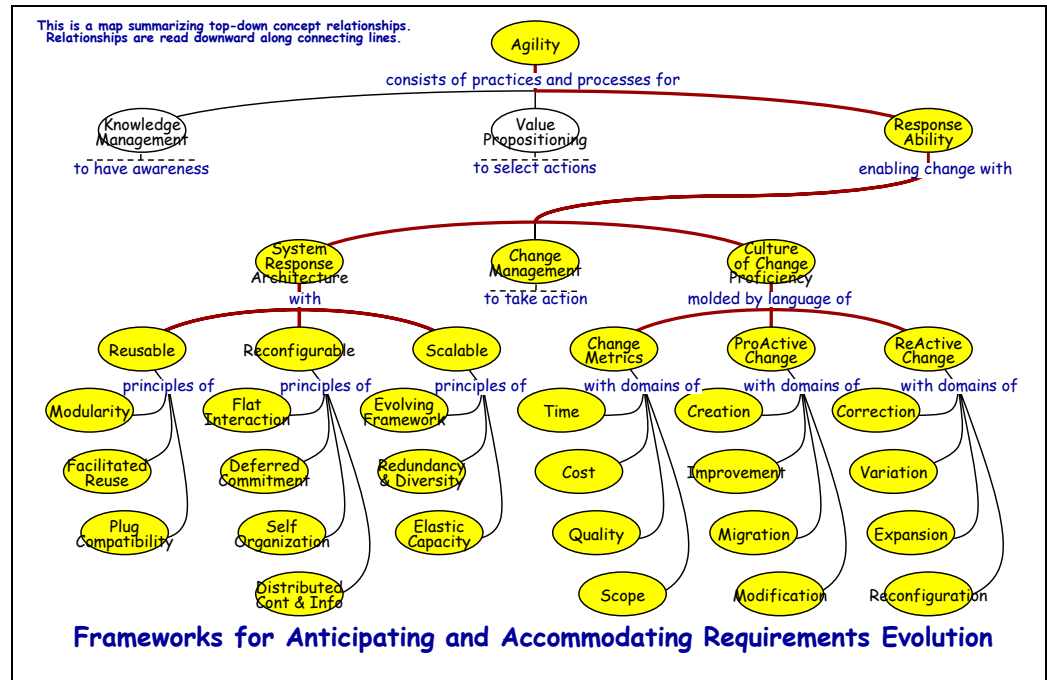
This is a map summarizing top-down concept relationships.
Relationships are read downward along connecting lines.

Agility

consists of practices and processes for

Knowledge Management

to have awareness

Value Propositioning

to select actions

Response Ability

enabling change with

System Response Architecture

with

Change Management

to take action

Culture of Change Proficiency

molded by language of

Reusable

principles of

Modularity

Facilitated Reuse

Plug Compatibility

Reconfigurable

principles of

Flat Interaction

Deferred Commitment

Self Organization

Distributed Cont & Info

Scalable

principles of

Evolving Framework

Redundancy & Diversity

Elastic Capacity

Change Metrics

with domains of

Time

Cost

Quality

Scope

ProActive Change

with domains of

Creation

Improvement

Migration

Modification

ReActive Change

with domains of

Correction

Variation

Expansion

Reconfiguration

Frameworks for Anticipating and Accommodating Requirements Evolution